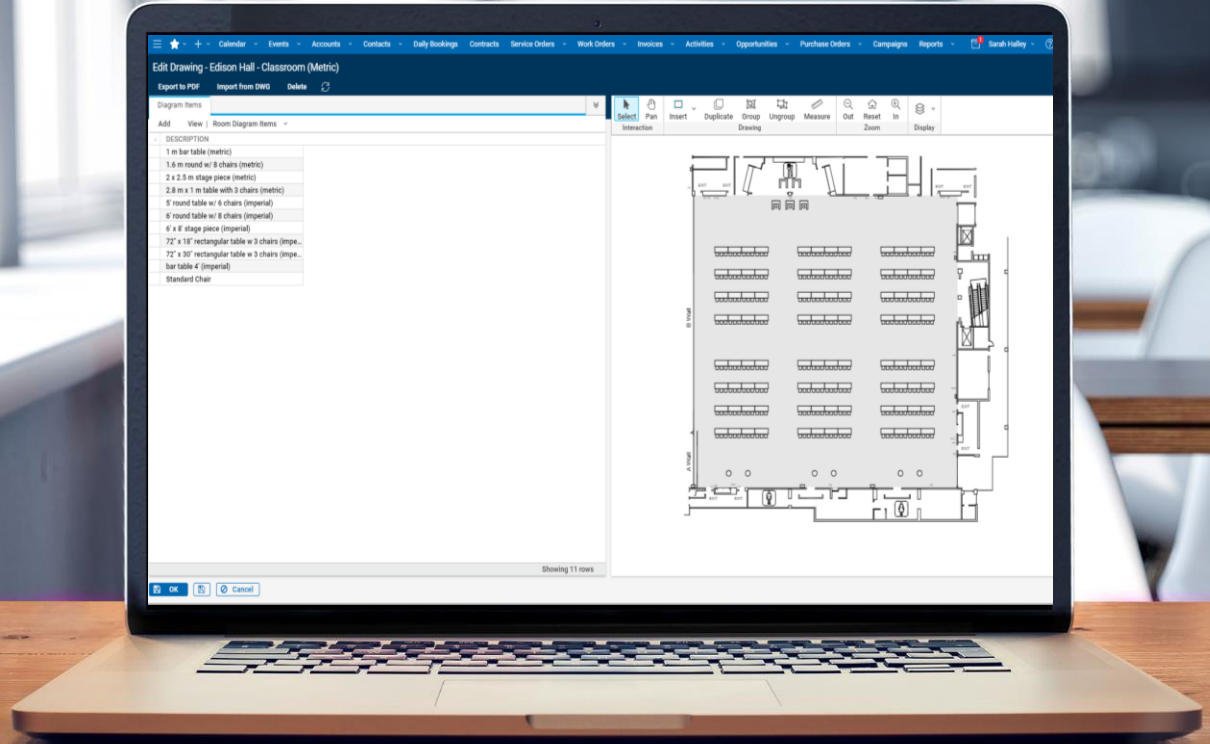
Calendar Events Accounts Contacts Daily Bookings Contracts Service Orders Work Orders Invoices Activities Opportunities Purchase Orders Campaigns Reports Sarah Halley

Edit Drawing - Edison Hall - Classroom (Metric)

Export to PDF Import from DWG Delete

Diagram Items

Add View | Room Diagram Items

DESCRIPTION

| DESCRIPTION |
|---|
| 1 m bar table (metric) |
| 1.6 m round w/ 8 chairs (metric) |
| 2 x 2.5 m stage piece (metric) |
| 2.8 m x 1 m table with 3 chairs (metric) |
| 5' round table w/ 6 chairs (imperial) |
| 6' round table w/ 8 chairs (imperial) |
| 6' x 8' stage piece (imperial) |
| 72" x 18" rectangular table w 3 chairs (impe... |
| 72" x 30" rectangular table w 3 chairs (impe... |
| bar table 4' (imperial) |
| Standard Chair |

Showing 11 rows

Select Pan Insert Duplicate Group Ungroup Measure Out Reset In
Interaction Drawing Zoom Display

B Wall
A Wall

OK Cancel